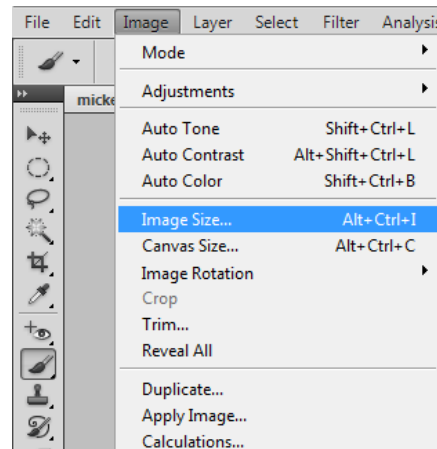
File Edit Image Layer Select Filter Analysis

micke

Mode
Adjustments
Auto Tone Shift+Ctrl+L
Auto Contrast Alt+Shift+Ctrl+L
Auto Color Shift+Ctrl+B
Image Size... Alt+Ctrl+I
Canvas Size... Alt+Ctrl+C
Image Rotation
Crop
Trim...
Reveal All
Duplicate...
Apply Image...
Calculations...